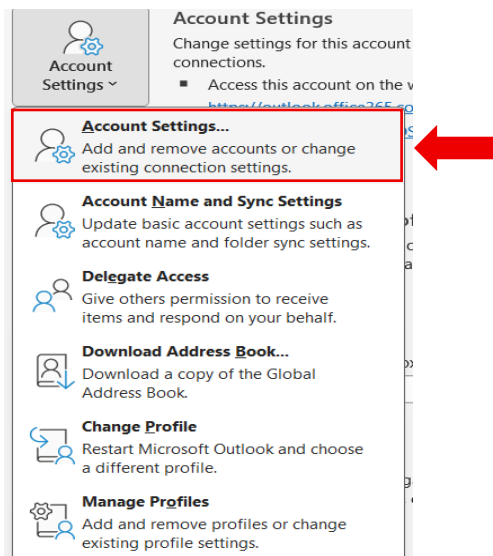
Account Settings ˅

Account Settings
Change settings for this account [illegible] connections.
▪ Access this account on the w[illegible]
https://outlook.office365.co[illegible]

Account Settings...
Add and remove accounts or change existing connection settings.

Account Name and Sync Settings
Update basic account settings such as account name and folder sync settings.

Delegate Access
Give others permission to receive items and respond on your behalf.

Download Address Book...
Download a copy of the Global Address Book.

Change Profile
Restart Microsoft Outlook and choose a different profile.

Manage Profiles
Add and remove profiles or change existing profile settings.